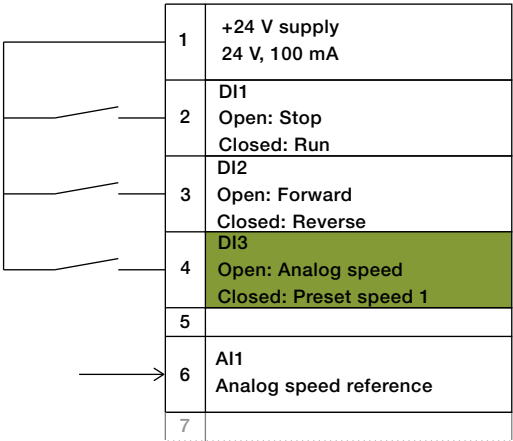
| | |
|---|---|
| 1 | +24 V supply 24 V, 100 mA |
| 2 | DI1 Open: Stop Closed: Run |
| 3 | DI2 Open: Forward Closed: Reverse |
| 4 | DI3 Open: Analog speed Closed: Preset speed 1 |
| 5 | |
| 6 | AI1 Analog speed reference |
| 7 | |